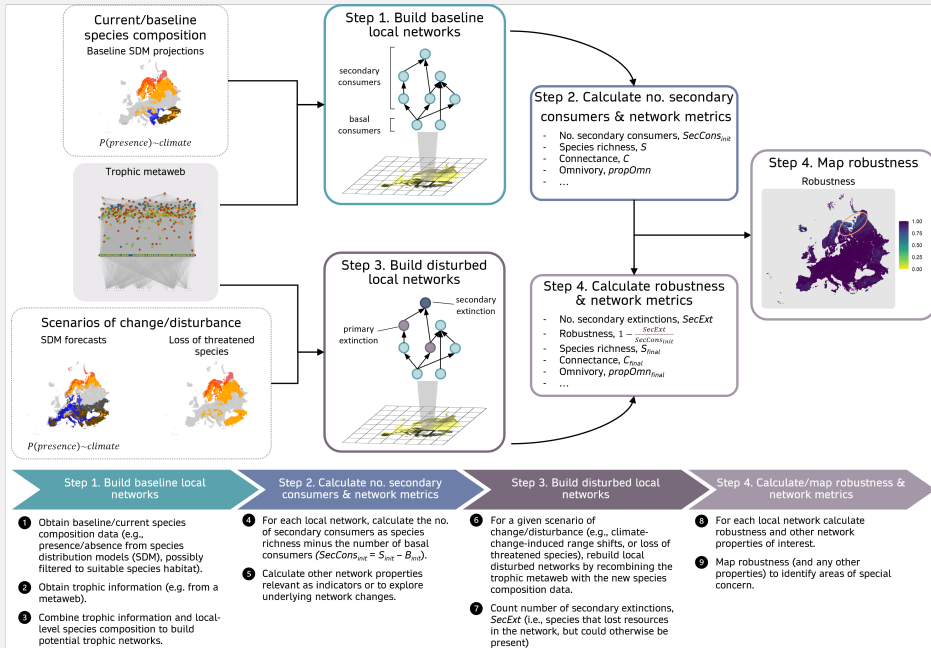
Current/baseline species composition
Baseline SDM projections

$P(presence) \sim climate$

Trophic metaweb

Scenarios of change/disturbance
SDM forecasts
Loss of threatened species

$P(presence) \sim climate$

Step 1. Build baseline local networks

secondary consumers

basal consumers

Step 2. Calculate no. secondary consumers & network metrics

- No. secondary consumers, $SecCons_{init}$
- Species richness, $S$
- Connectance, $C$
- Omnivory, $propOmn$
- ...

Step 3. Build disturbed local networks

secondary extinction

primary extinction

Step 4. Calculate robustness & network metrics

- No. secondary extinctions, $SecExt$
- Robustness, $1-\frac{SecExt}{SecCons_{init}}$
- Species richness, $S_{final}$
- Connectance, $C_{final}$
- Omnivory, $propOmn_{final}$
- ...

Step 4. Map robustness

Robustness

1.00
0.75
0.50
0.25
0.00

Step 1. Build baseline local networks

1 Obtain baseline/current species composition data (e.g., presence/absence from species distribution models (SDM), possibly filtered to suitable species habitat).

2 Obtain trophic information (e.g. from a metaweb).

3 Combine trophic information and local-level species composition to build potential trophic networks.

Step 2. Calculate no. secondary consumers & network metrics

4 For each local network, calculate the no. of secondary consumers as species richness minus the number of basal consumers ($SecCons_{init} = S_{init} - B_{init}$).

5 Calculate other network properties relevant as indicators or to explore underlying network changes.

Step 3. Build disturbed local networks

6 For a given scenario of change/disturbance (e.g., climate-change-induced range shifts, or loss of threatened species), rebuild local disturbed networks by recombining the trophic metaweb with the new species composition data.

7 Count number of secondary extinctions, $SecExt$ (i.e., species that lost resources in the network, but could otherwise be present)

Step 4. Calculate/map robustness & network metrics

8 For each local network calculate robustness and other network properties of interest.

9 Map robustness (and any other properties) to identify areas of special concern.